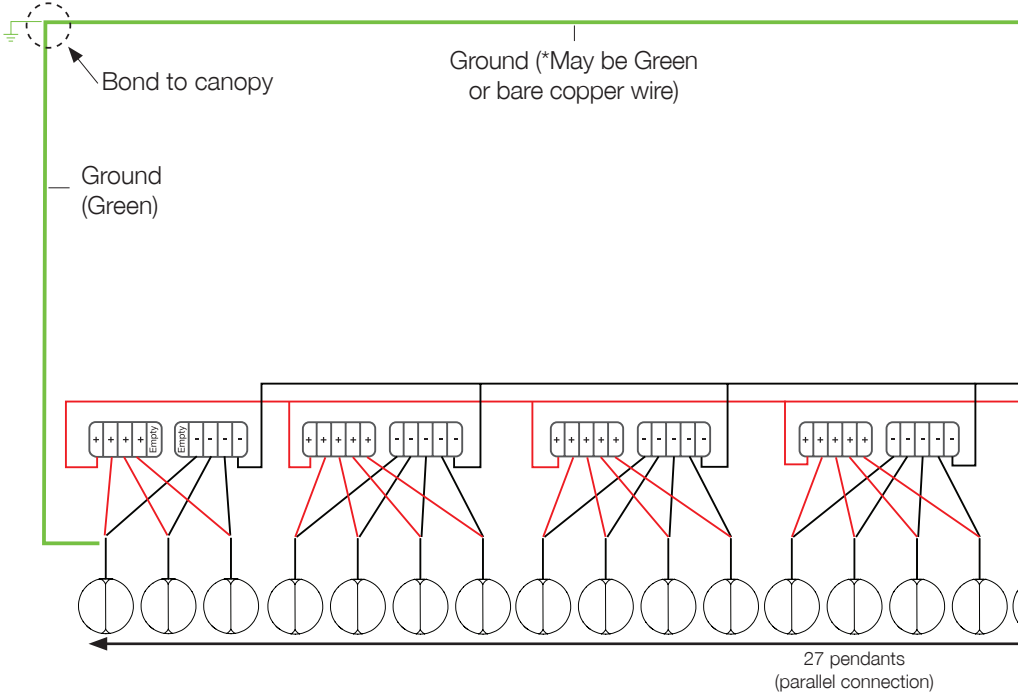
Bond to canopy

Ground (*May be Green or bare copper wire)

Ground (Green)

+ + + + Empty

Empty - - - -

+ + + + +

- - - - -

+ + + + +

- - - - -

+ + + + +

- - - - -

27 pendants (parallel connection)